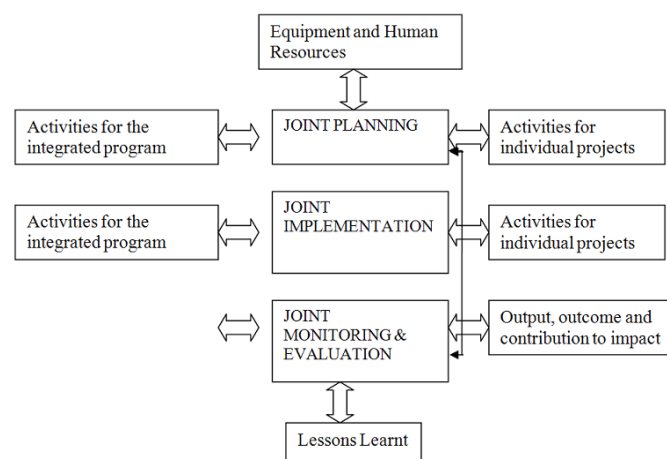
Equipment and Human Resources

Activities for the integrated program

JOINT PLANNING

Activities for individual projects

Activities for the integrated program

JOINT IMPLEMENTATION

Activities for individual projects

JOINT MONITORING & EVALUATION

Output, outcome and contribution to impact

Lessons Learnt